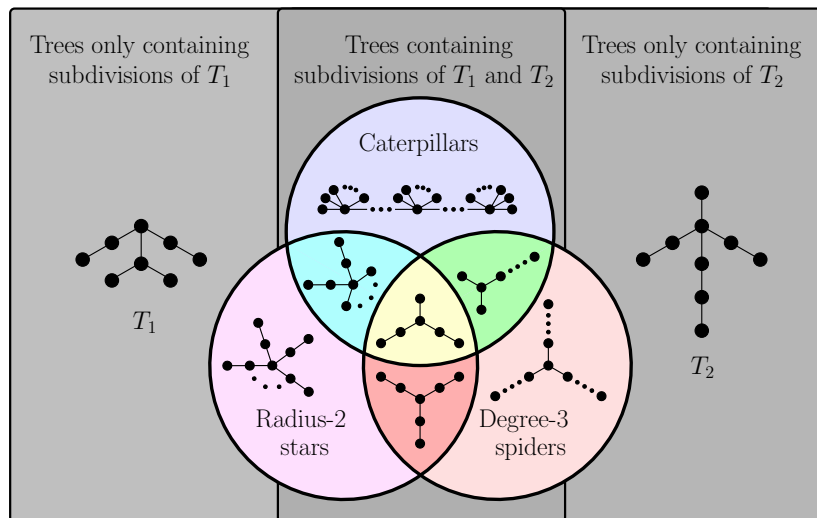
Trees only containing subdivisions of $T_1$

Trees containing subdivisions of $T_1$ and $T_2$

Trees only containing subdivisions of $T_2$

Caterpillars

$T_1$

$T_2$

Radius-2 stars

Degree-3 spiders